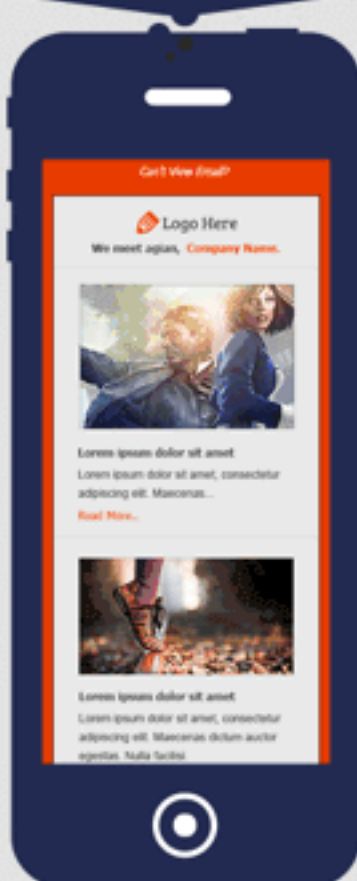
Can't View Email?

Logo Here

We meet agian, Company Name.

Lorem ipsum dolor sit amet

Lorem ipsum dolor sit amet, consectetur adipiscing elit. Maecenas...

Read More...

Lorem ipsum dolor sit amet

Lorem ipsum dolor sit amet, consectetur adipiscing elit. Maecenas dictum auctor egestas. Nulla facilisi